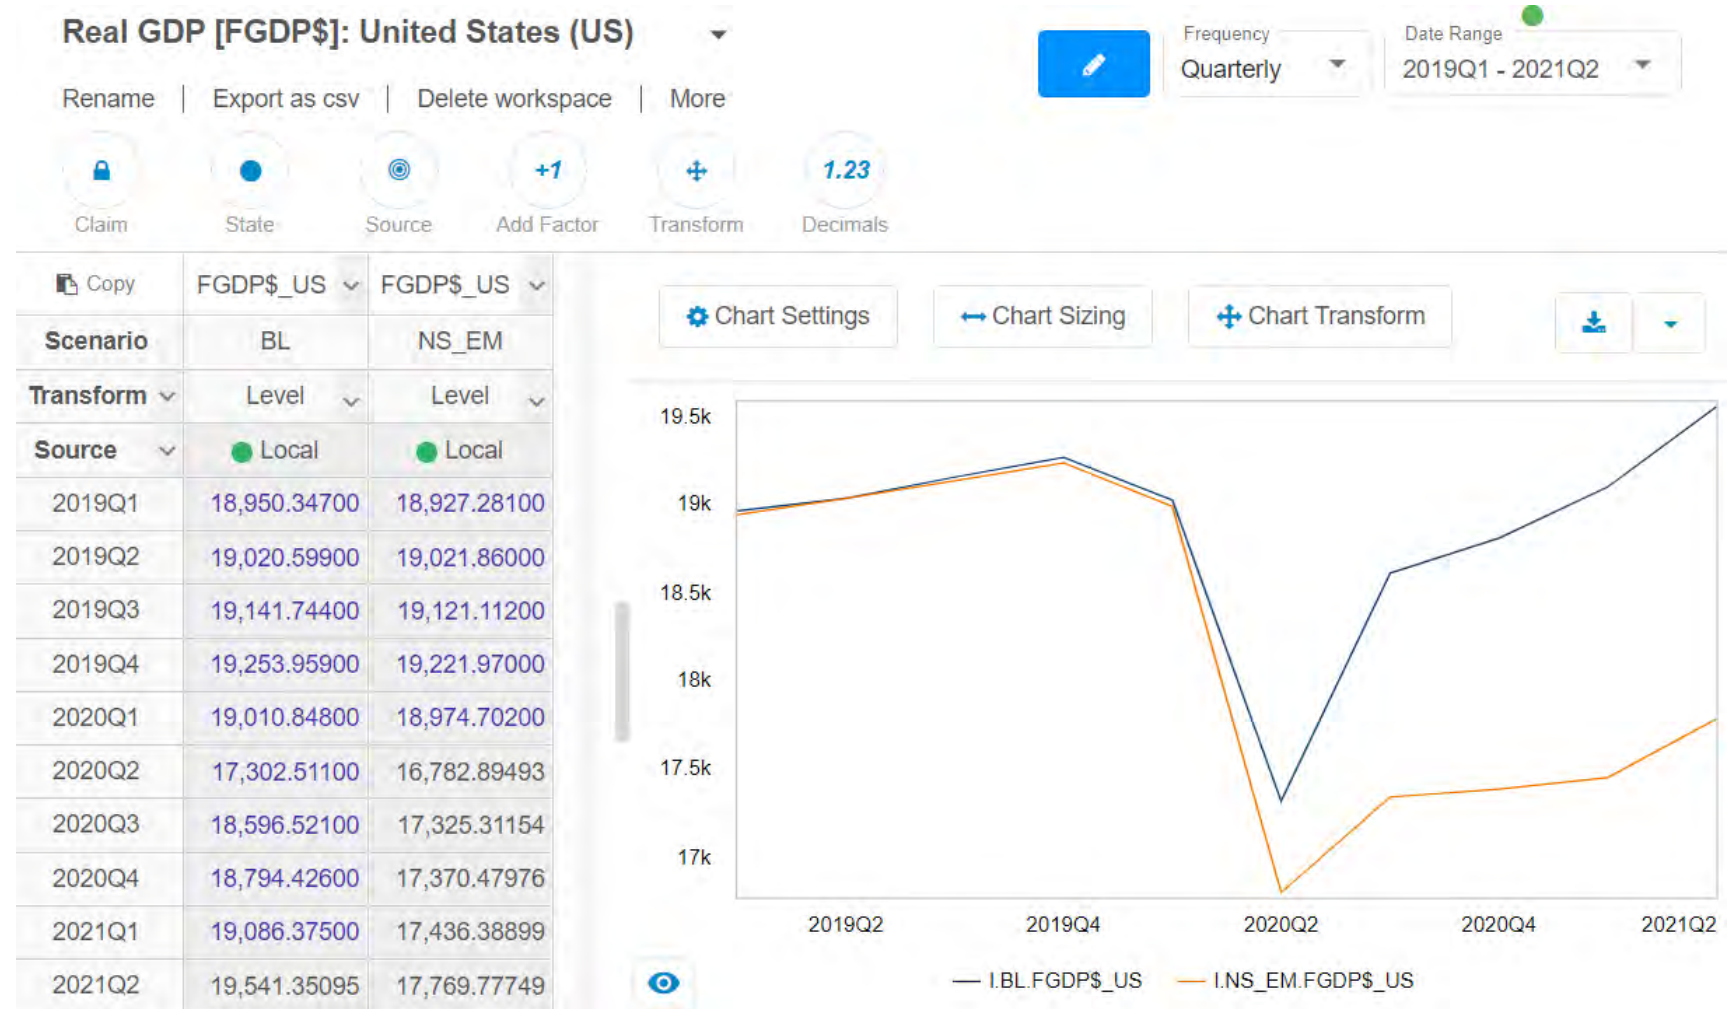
Real GDP [FGDP$]: United States (US)

Rename | Export as csv | Delete workspace | More

Frequency
Quarterly

Date Range
2019Q1 - 2021Q2

Claim
State
Source
+1
Add Factor
Transform
1.23
Decimals

| Copy | FGDP$_US | FGDP$_US |
|---|---|---|
| Scenario | BL | NS_EM |
| Transform | Level | Level |
| Source | Local | Local |
| 2019Q1 | 18,950.34700 | 18,927.28100 |
| 2019Q2 | 19,020.59900 | 19,021.86000 |
| 2019Q3 | 19,141.74400 | 19,121.11200 |
| 2019Q4 | 19,253.95900 | 19,221.97000 |
| 2020Q1 | 19,010.84800 | 18,974.70200 |
| 2020Q2 | 17,302.51100 | 16,782.89493 |
| 2020Q3 | 18,596.52100 | 17,325.31154 |
| 2020Q4 | 18,794.42600 | 17,370.47976 |
| 2021Q1 | 19,086.37500 | 17,436.38899 |
| 2021Q2 | 19,541.35095 | 17,769.77749 |

Chart Settings
Chart Sizing
Chart Transform

19.5k
19k
18.5k
18k
17.5k
17k

2019Q2
2019Q4
2020Q2
2020Q4
2021Q2

— I.BL.FGDP$_US — I.NS_EM.FGDP$_US